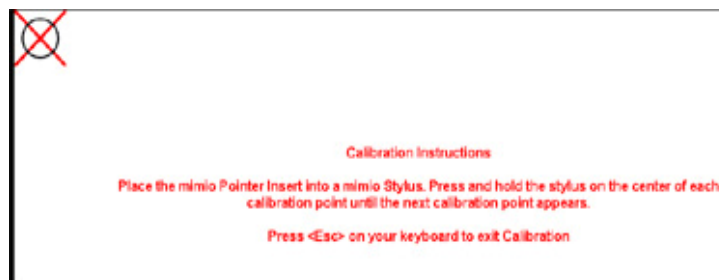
Calibration Instructions

Place the mimio Pointer Insert into a mimio Stylus. Press and hold the stylus on the center of each calibration point until the next calibration point appears.

Press <Esc> on your keyboard to exit Calibration